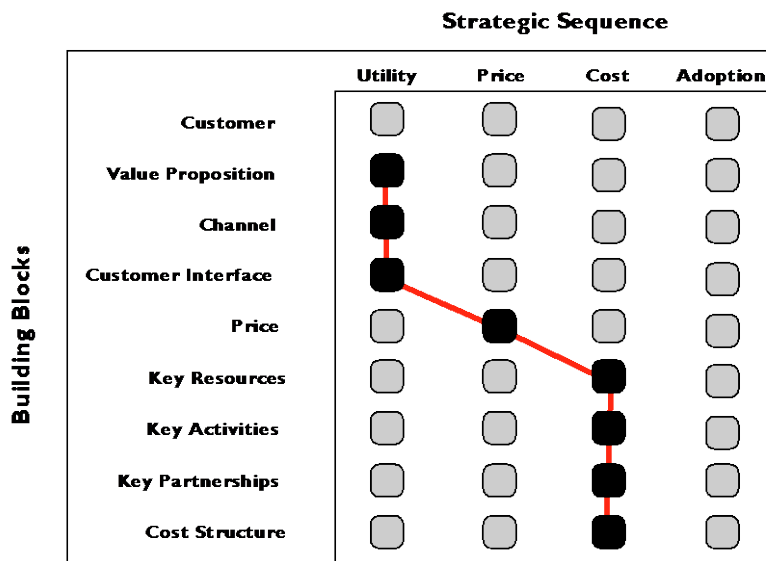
Strategic Sequence

Building Blocks

| | Utility | Price | Cost | Adoption |
|---|---|---|---|---|
| Customer | | | | |
| Value Proposition | | | | |
| Channel | | | | |
| Customer Interface | | | | |
| Price | | | | |
| Key Resources | | | | |
| Key Activities | | | | |
| Key Partnerships | | | | |
| Cost Structure | | | | |